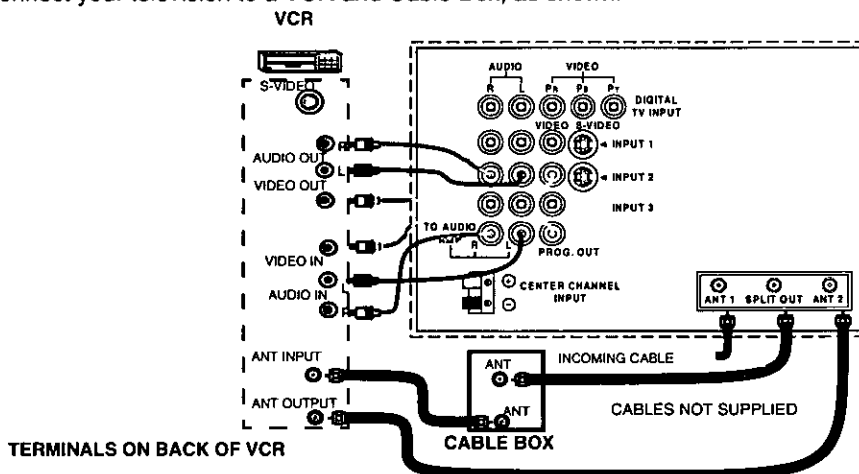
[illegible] your television to a VCR and Cable Box, as shown.
VCR

S-VIDEO
AUDIO OUT
R
L
VIDEO OUT
VIDEO IN
AUDIO IN
R

AUDIO
R L
VIDEO
$P_R$ $P_B$ $P_Y$
DIGITAL TV INPUT
VIDEO S-VIDEO
INPUT 1
INPUT 2
INPUT 3
TO AUDIO AMP
R L
PROG. OUT
CENTER CHANNEL INPUT

ANT 1 SPLIT OUT ANT 2

ANT INPUT
ANT OUTPUT
ANT
ANT
INCOMING CABLE
CABLES NOT SUPPLIED
CABLE BOX
TERMINALS ON BACK OF VCR